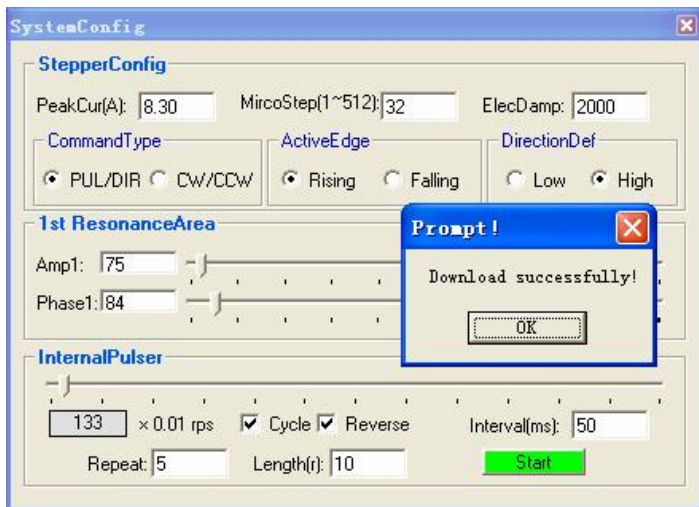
SystemConfig

StepperConfig

PeakCur(A): 8.30

MircoStep(1~512): 32

ElecDamp: 2000

CommandType

PUL/DIR CW/CCW

ActiveEdge

Rising Falling

DirectionDef

Low High

1st ResonanceArea

Amp1: 75

Phase1: 84

Prompt!

Download successfully!

OK

InternalPulser

133 × 0.01 rps

Cycle Reverse

Interval(ms): 50

Repeat: 5

Length(r): 10

Start